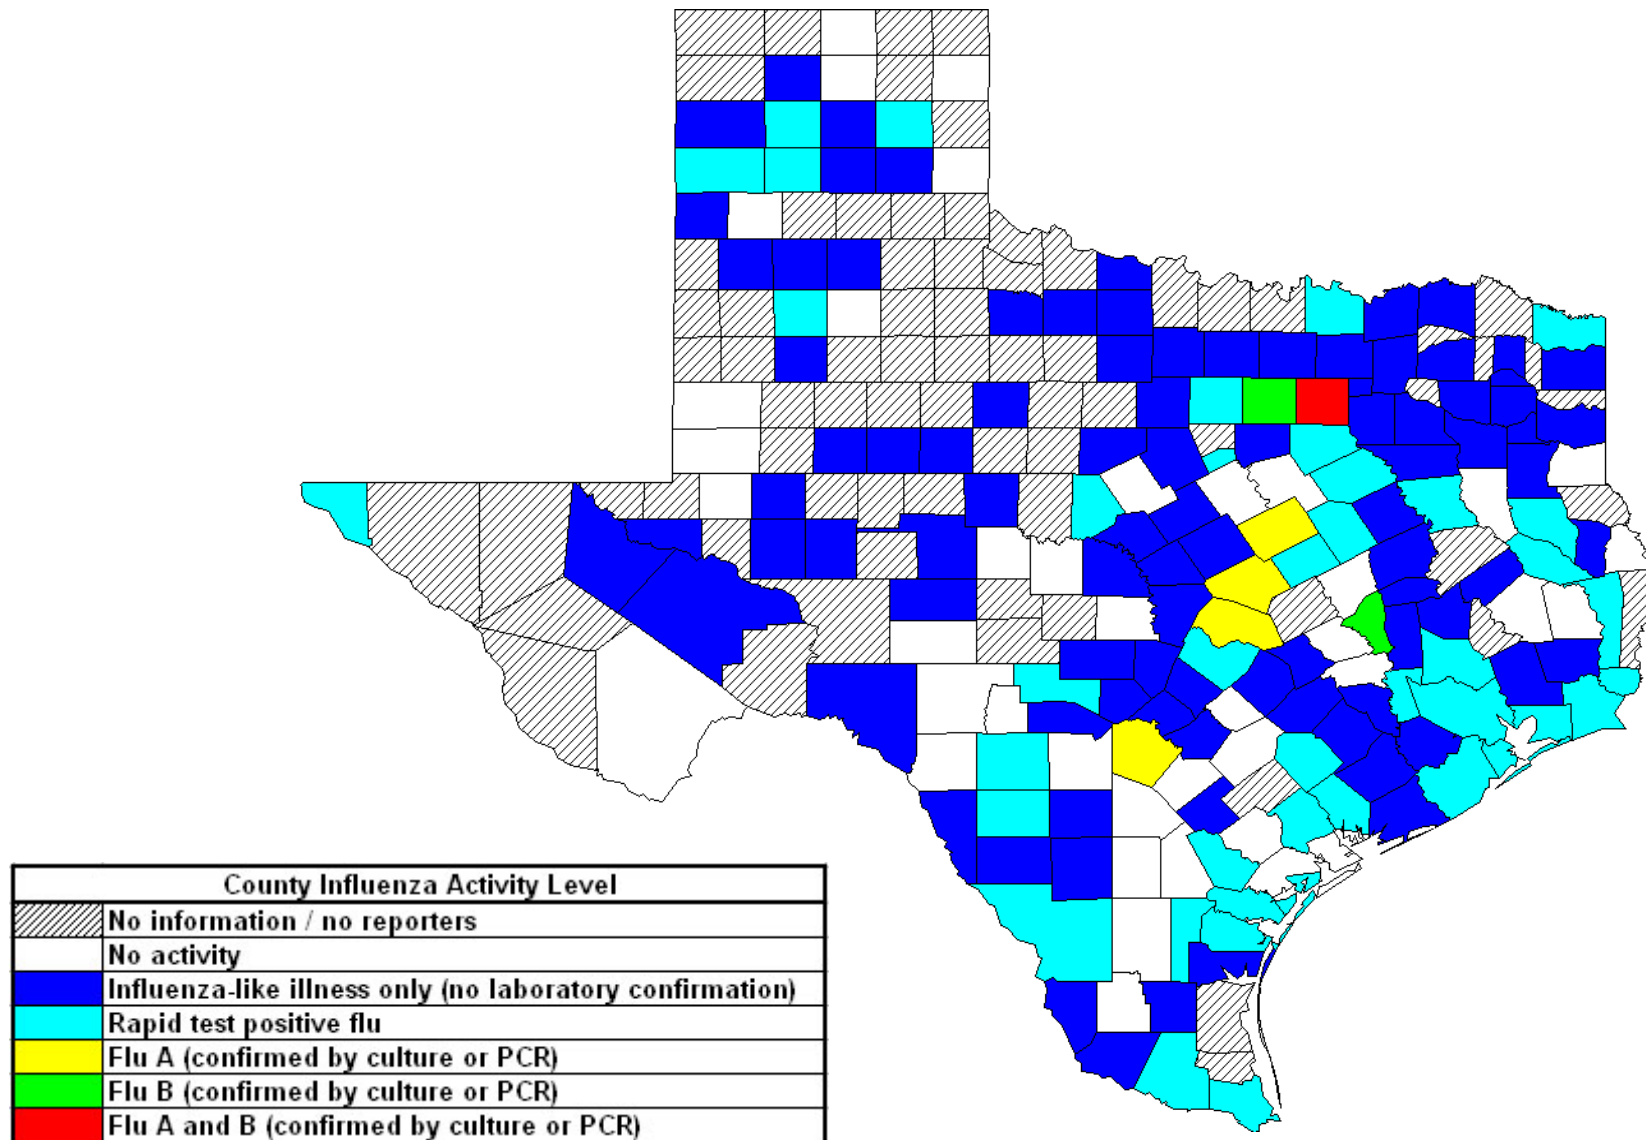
| County Influenza Activity Level |
|---|
| No information / no reporters |
| No activity |
| Influenza-like illness only (no laboratory confirmation) |
| Rapid test positive flu |
| Flu A (confirmed by culture or PCR) |
| Flu B (confirmed by culture or PCR) |
| Flu A and B (confirmed by culture or PCR) |